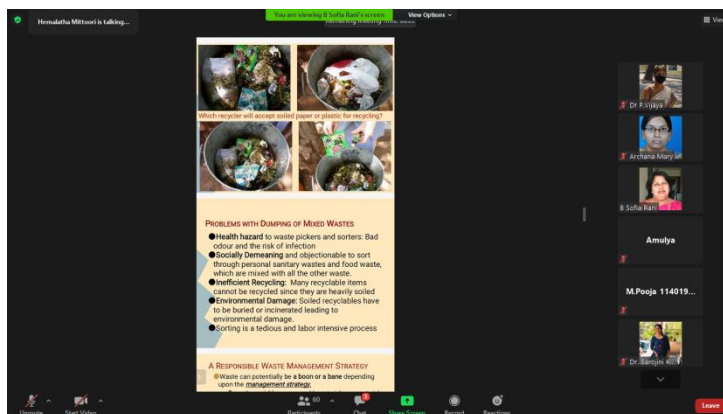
Hemalatha Mittoori is talking...

You are viewing B Sofia Rani's screen

View Options

Which recycler will accept soiled paper or plastic for recycling?

PROBLEMS WITH DUMPING OF MIXED WASTES

●Health hazard to waste pickers and sorters: Bad odour and the risk of infection
●Socially Demeaning and objectionable to sort through personal sanitary wastes and food waste, which are mixed with all the other waste.
●Inefficient Recycling: Many recyclable items cannot be recycled since they are heavily soiled
●Environmental Damage: Soiled recyclables have to be buried or incinerated leading to environmental damage.
●Sorting is a tedious and labor intensive process

A RESPONSIBLE WASTE MANAGEMENT STRATEGY
●Waste can potentially be a boon or a bane depending upon the management strategy.

Dr P.Vijaya

Archana Mary

B Sofia Rani

Amulya

M.Pooja 114019...

Dr. Sarojini K

Unmute

Start Video

Participants 60

Chat

Share Screen

Record

Reactions

Leave

View